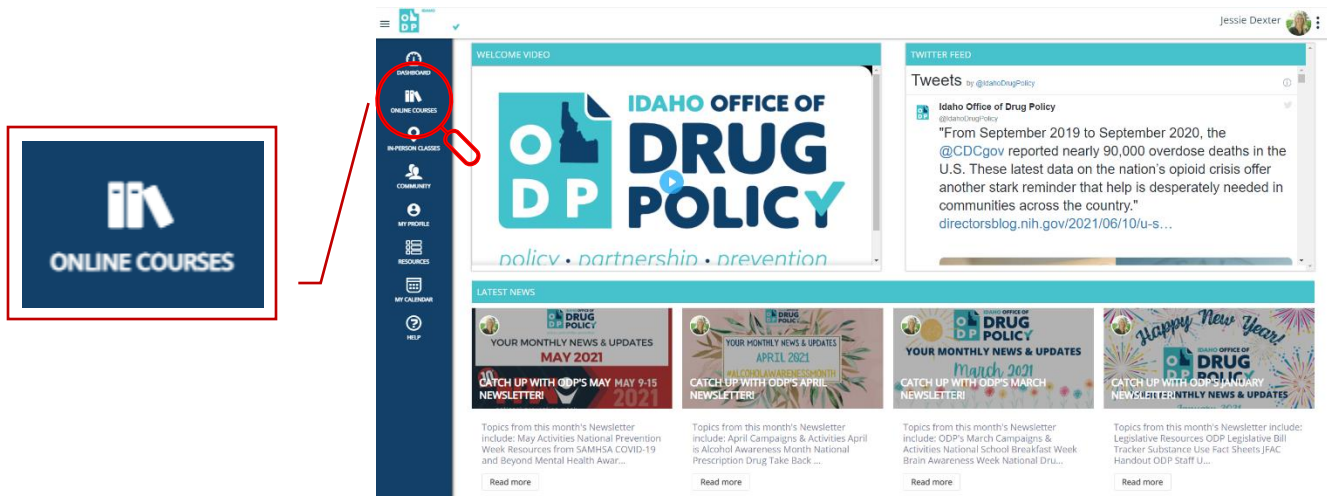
ONLINE COURSES

Jessie Dexter

DASHBOARD
ONLINE COURSES
IN-PERSON CLASSES
COMMUNITY
MY PROFILE
RESOURCES
MY CALENDAR
HELP

WELCOME VIDEO

IDAHO OFFICE OF DRUG POLICY
ODP
policy • partnership • prevention

TWITTER FEED

Tweets by @IdahoDrugPolicy

Idaho Office of Drug Policy
@IdahoDrugPolicy
"From September 2019 to September 2020, the @CDCgov reported nearly 90,000 overdose deaths in the U.S. These latest data on the nation's opioid crisis offer another stark reminder that help is desperately needed in communities across the country."
directorsblog.nih.gov/2021/06/10/u-s…

LATEST NEWS

YOUR MONTHLY NEWS & UPDATES MAY 2021 MAY 9-15 2021
CATCH UP WITH ODP'S MAY NEWSLETTER!
Topics from this month's Newsletter include: May Activities National Prevention Week Resources from SAMHSA COVID-19 and Beyond Mental Health Awar...
Read more

YOUR MONTHLY NEWS & UPDATES APRIL 2021 #ALCOHOLAWARENESSMONTH
CATCH UP WITH ODP'S APRIL NEWSLETTER!
Topics from this month's Newsletter include: April Campaigns & Activities April is Alcohol Awareness Month National Prescription Drug Take Back ...
Read more

IDAHO OFFICE OF DRUG POLICY YOUR MONTHLY NEWS & UPDATES March 2021
CATCH UP WITH ODP'S MARCH NEWSLETTER!
Topics from this month's Newsletter include: ODP's March Campaigns & Activities National School Breakfast Week Brain Awareness Week National Dru...
Read more

Happy New Year! IDAHO OFFICE OF DRUG POLICY MONTHLY NEWS & UPDATES
CATCH UP WITH ODP'S JANUARY NEWSLETTER!
Topics from this month's Newsletter include: Legislative Resources ODP Legislative Bill Tracker Substance Use Fact Sheets JFAC Handout ODP Staff U...
Read more